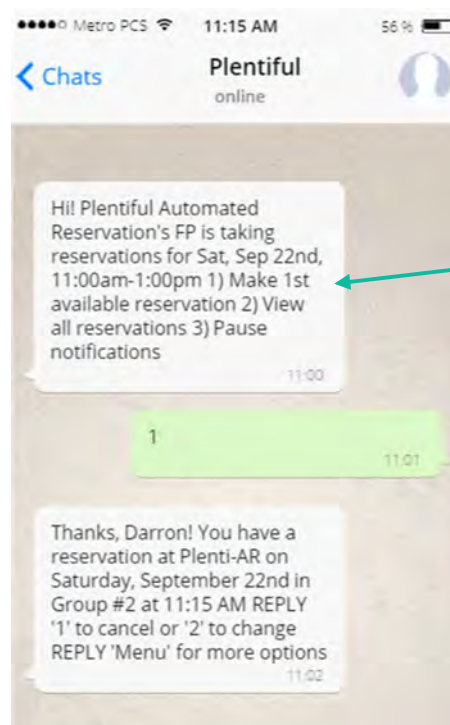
●●●●○ Metro PCS 11:15 AM 56 %

Chats

Plentiful
online

Hi! Plentiful Automated Reservation's FP is taking reservations for Sat, Sep 22nd, 11:00am-1:00pm 1) Make 1st available reservation 2) View all reservations 3) Pause notifications
11:00

1
11:01

Thanks, Darron! You have a reservation at Plenti-AR on Saturday, September 22nd in Group #2 at 11:15 AM REPLY '1' to cancel or '2' to change REPLY 'Menu' for more options
11:02